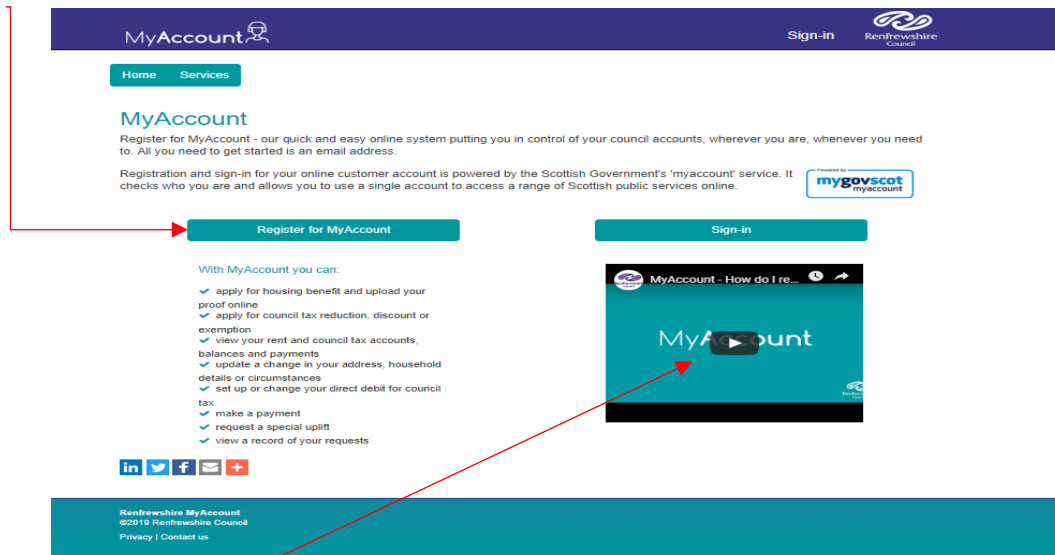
MyAccount

Sign-in

Renfrewshire Council

Home Services

MyAccount

Register for MyAccount - our quick and easy online system putting you in control of your council accounts, wherever you are, whenever you need to. All you need to get started is an email address.

Registration and sign-in for your online customer account is powered by the Scottish Government's 'myaccount' service. It checks who you are and allows you to use a single account to access a range of Scottish public services online.

Powered by mygovscot myaccount

Register for MyAccount

Sign-in

With MyAccount you can:

apply for housing benefit and upload your proof online
apply for council tax reduction, discount or exemption
view your rent and council tax accounts, balances and payments
update a change in your address, household details or circumstances
set up or change your direct debit for council tax
make a payment
request a special uplift
view a record of your requests

MyAccount - How do I re...

MyAccount

Renfrewshire MyAccount
©2019 Renfrewshire Council

Privacy | Contact us